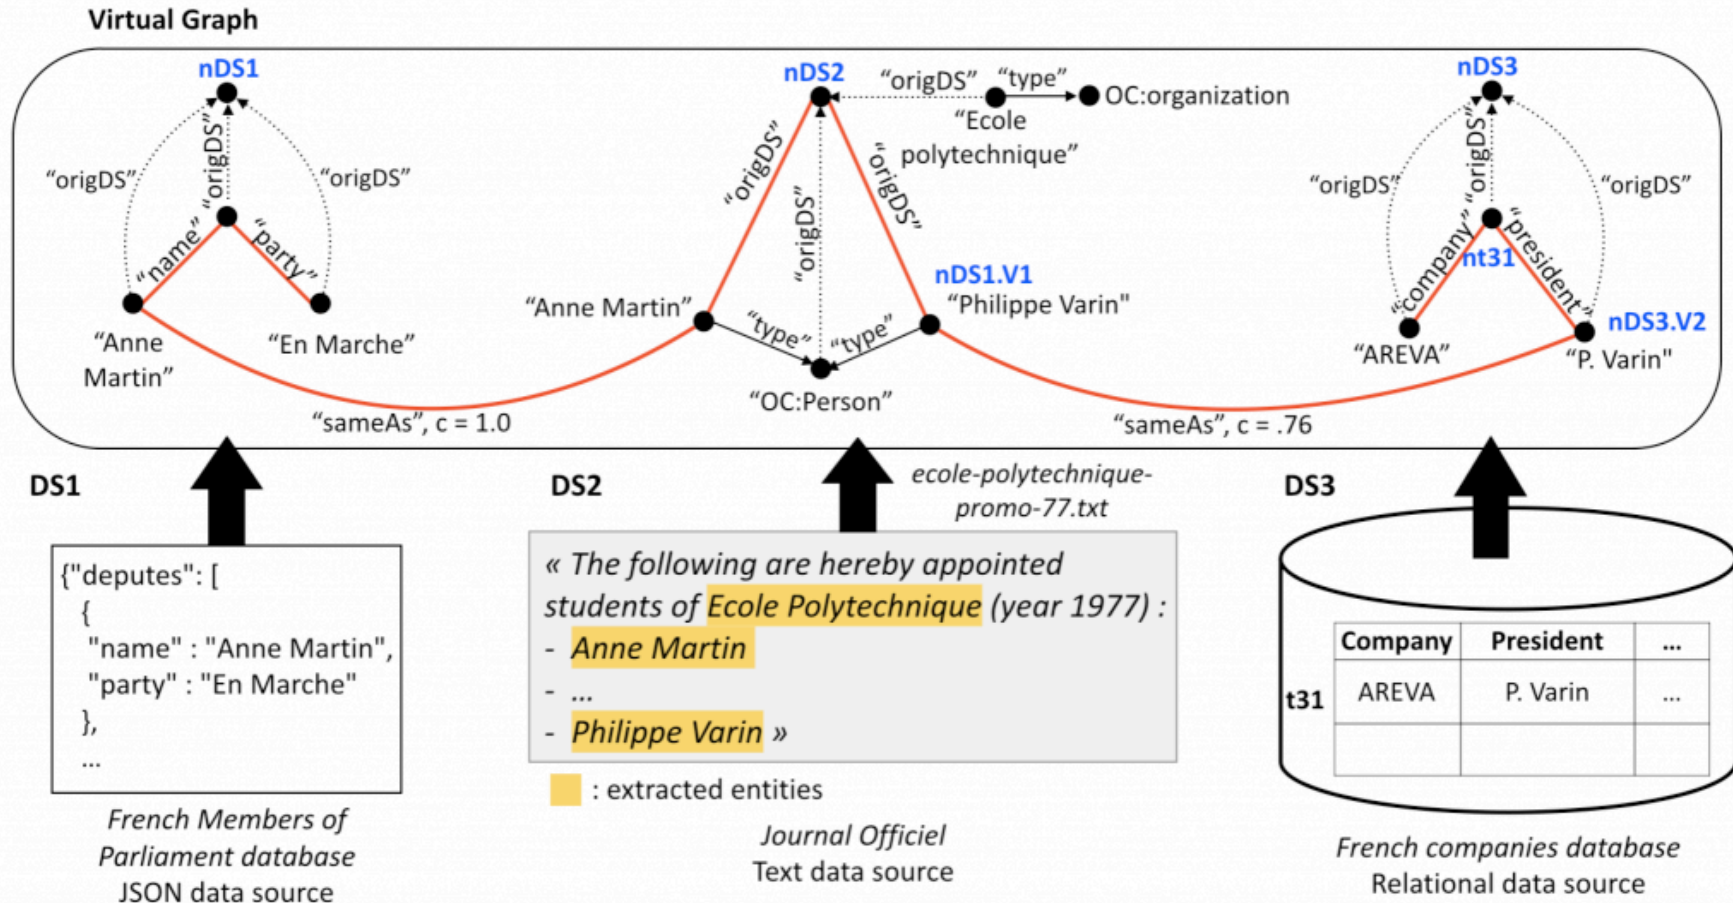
Virtual Graph

nDS1
"origDS"
"origDS"
"origDS"
"name"
"party"
"Anne Martin"
"En Marche"

nDS2
"origDS"
"type"
OC:organization
"Ecole polytechnique"
"origDS"
"origDS"
"origDS"
"Anne Martin"
nDS1.V1
"Philippe Varin"
"type"
"type"
"OC:Person"

nDS3
"origDS"
"origDS"
"origDS"
"company"
nt31
"president"
"AREVA"
nDS3.V2
"P. Varin"

"sameAs", c = 1.0
"sameAs", c = .76

DS1
{"deputes": [
{
"name" : "Anne Martin",
"party" : "En Marche"
},
...

French Members of Parliament database
JSON data source

DS2
ecole-polytechnique-promo-77.txt
« The following are hereby appointed students of Ecole Polytechnique (year 1977) :
- Anne Martin
- ...
- Philippe Varin »

: extracted entities

Journal Officiel
Text data source

DS3
| | Company | President | ... |
|---|---|---|---|
| t31 | AREVA | P. Varin | ... |
| | | | |

French companies database
Relational data source